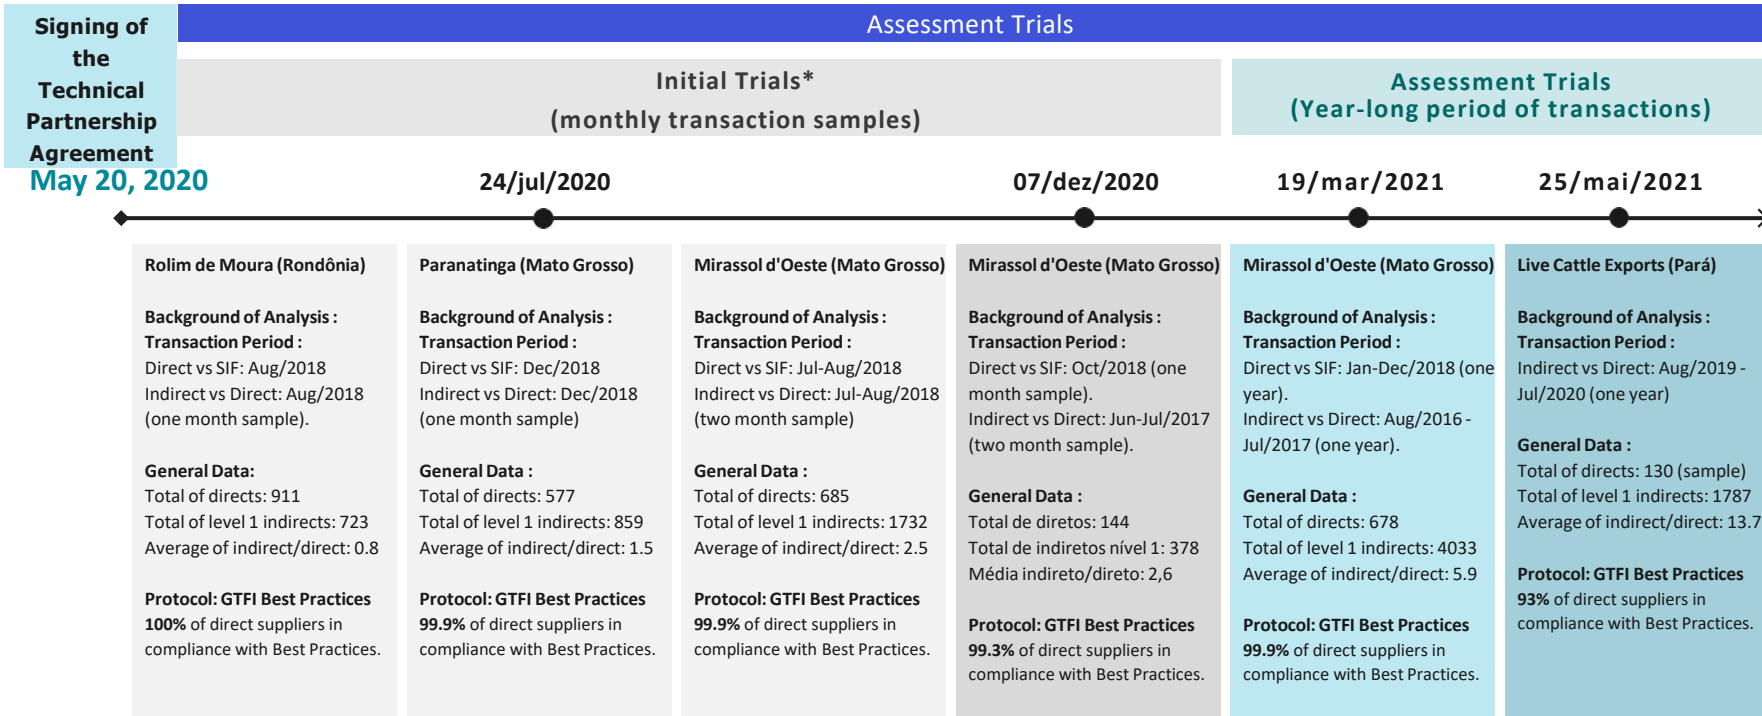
Signing of the Technical Partnership Agreement

Assessment Trials

Initial Trials*
(monthly transaction samples)

Assessment Trials
(Year-long period of transactions)

May 20, 2020

24/jul/2020

07/dez/2020

19/mar/2021

25/mai/2021

Rolim de Moura (Rondônia)

Background of Analysis :
Transaction Period :
Direct vs SIF: Aug/2018
Indirect vs Direct: Aug/2018 (one month sample).

General Data:
Total of directs: 911
Total of level 1 indirects: 723
Average of indirect/direct: 0.8

Protocol: GTFI Best Practices
100% of direct suppliers in compliance with Best Practices.

Paranatinga (Mato Grosso)

Background of Analysis :
Transaction Period :
Direct vs SIF: Dec/2018
Indirect vs Direct: Dec/2018 (one month sample)

General Data :
Total of directs: 577
Total of level 1 indirects: 859
Average of indirect/direct: 1.5

Protocol: GTFI Best Practices
99.9% of direct suppliers in compliance with Best Practices.

Mirassol d'Oeste (Mato Grosso)

Background of Analysis :
Transaction Period :
Direct vs SIF: Jul-Aug/2018
Indirect vs Direct: Jul-Aug/2018 (two month sample)

General Data :
Total of directs: 685
Total of level 1 indirects: 1732
Average of indirect/direct: 2.5

Protocol: GTFI Best Practices
99.9% of direct suppliers in compliance with Best Practices.

Mirassol d'Oeste (Mato Grosso)

Background of Analysis :
Transaction Period :
Direct vs SIF: Oct/2018 (one month sample).
Indirect vs Direct: Jun-Jul/2017 (two month sample).

General Data :
Total de diretos: 144
Total de indiretos nível 1: 378
Média indireto/direto: 2,6

Protocol: GTFI Best Practices
99.3% of direct suppliers in compliance with Best Practices.

Mirassol d'Oeste (Mato Grosso)

Background of Analysis :
Transaction Period :
Direct vs SIF: Jan-Dec/2018 (one year).
Indirect vs Direct: Aug/2016 - Jul/2017 (one year).

General Data :
Total of directs: 678
Total of level 1 indirects: 4033
Average of indirect/direct: 5.9

Protocol: GTFI Best Practices
99.9% of direct suppliers in compliance with Best Practices.

Live Cattle Exports (Pará)

Background of Analysis :
Transaction Period :
Indirect vs Direct: Aug/2019 - Jul/2020 (one year)

General Data :
Total of directs: 130 (sample)
Total of level 1 indirects: 1787
Average of indirect/direct: 13.7

Protocol: GTFI Best Practices
93% of direct suppliers in compliance with Best Practices.